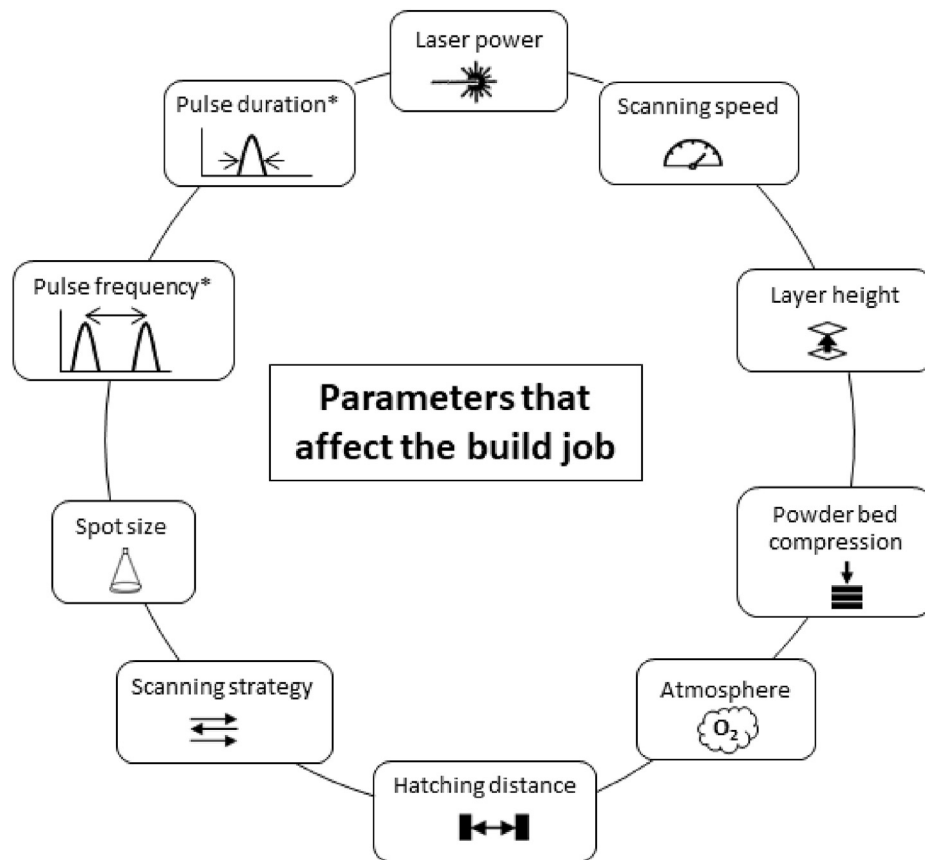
Laser power

Scanning speed

Layer height

Powder bed compression

Atmosphere

$O_2$

Hatching distance

Scanning strategy

Spot size

Pulse frequency*

Pulse duration*

Parameters that affect the build job